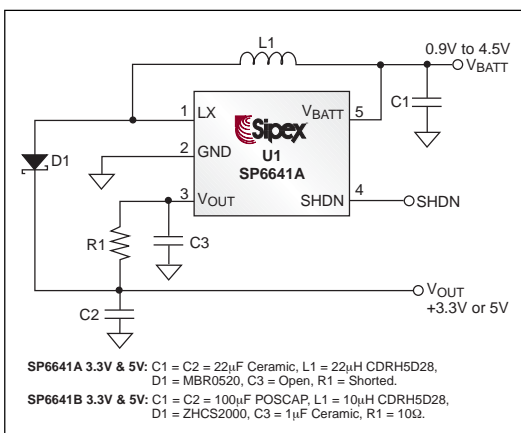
L1

0.9V to 4.5V
$V_{BATT}$

1 LX
Sipex
$V_{BATT}$ 5
C1
D1
2 GND
U1
SP6641A
3 $V_{OUT}$
SHDN 4
SHDN
R1
C3
$V_{OUT}$
+3.3V or 5V
C2

**SP6641A 3.3V & 5V:** C1 = C2 = 22μF Ceramic, L1 = 22μH CDRH5D28, D1 = MBR0520, C3 = Open, R1 = Shorted.

**SP6641B 3.3V & 5V:** C1 = C2 = 100μF POSCAP, L1 = 10μH CDRH5D28, D1 = ZHCS2000, C3 = 1μF Ceramic, R1 = 10Ω.